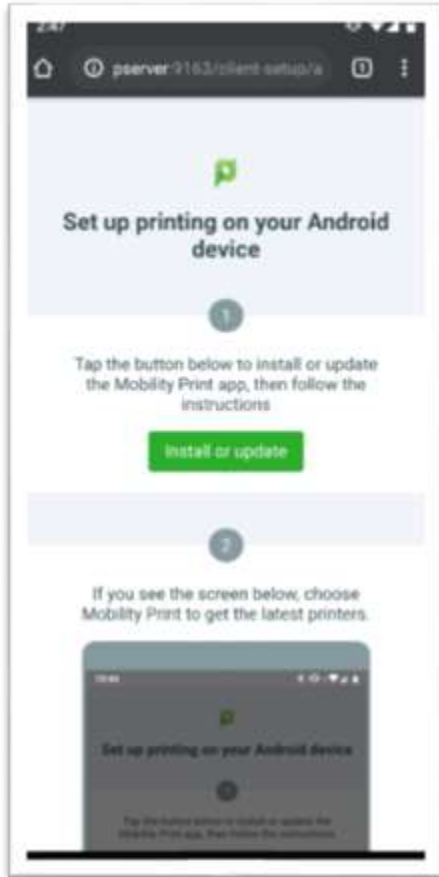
2:47

pserver:9163/client-setup/a

1

Set up printing on your Android device

1

Tap the button below to install or update the Mobility Print app, then follow the instructions

Install or update

2

If you see the screen below, choose Mobility Print to get the latest printers.

10:44

Set up printing on your Android device

1

Tap the button below to install or update the Mobility Print app, then follow the instructions